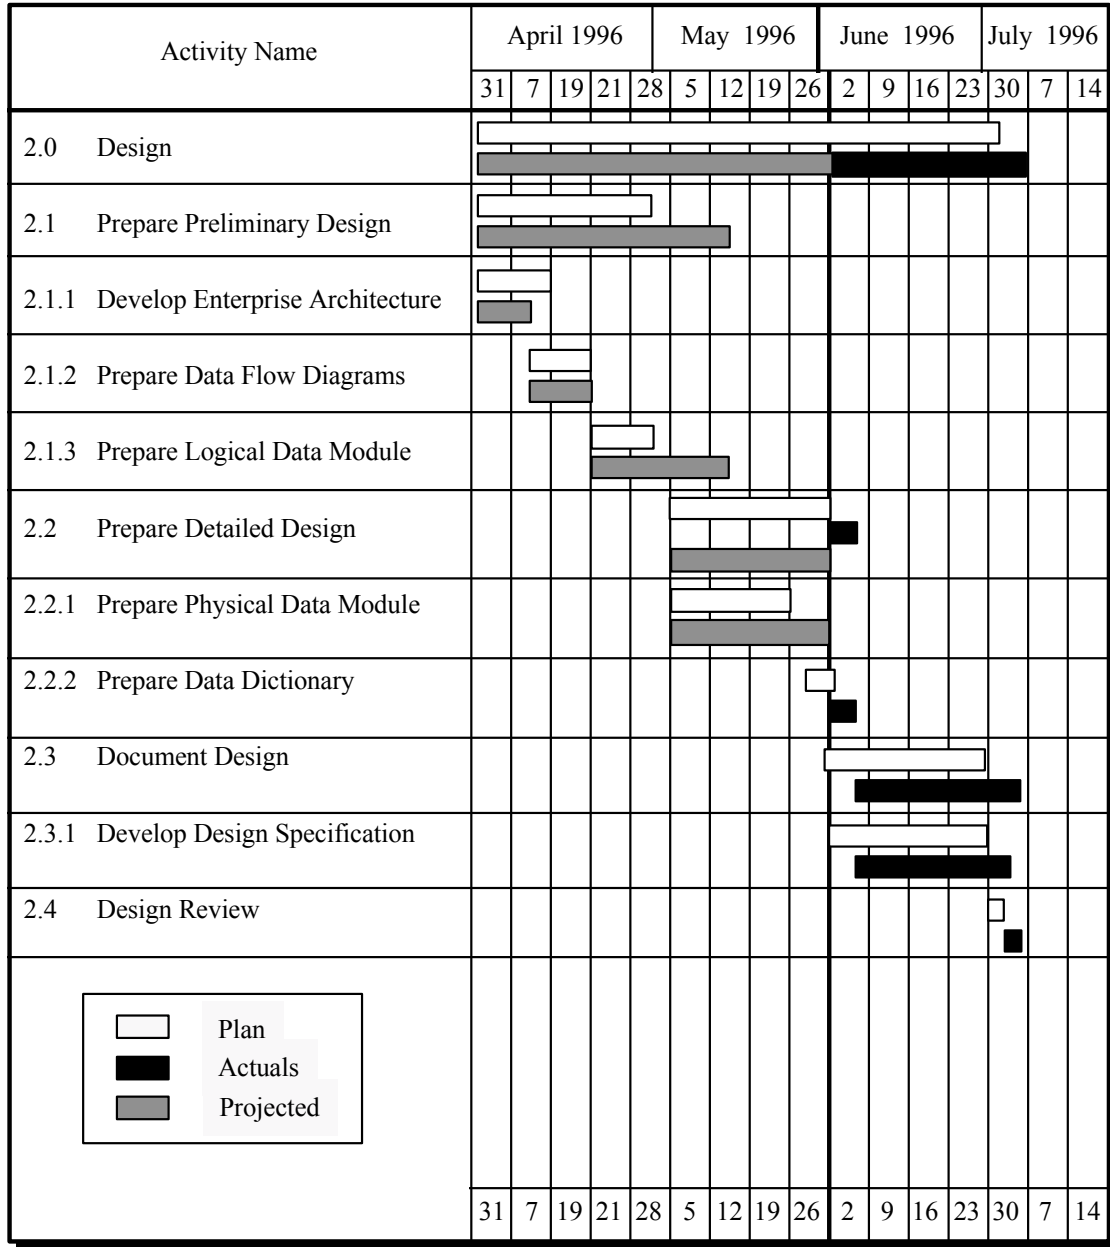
| Activity Name | April 1996 | | | | | May 1996 | | | | June 1996 | | | | July 1996 | | |
|---|---|---|---|---|---|---|---|---|---|---|---|---|---|---|---|---|
| | 31 | 7 | 19 | 21 | 28 | 5 | 12 | 19 | 26 | 2 | 9 | 16 | 23 | 30 | 7 | 14 |
| 2.0 Design | | | | | | | | | | | | | | | | |
| 2.1 Prepare Preliminary Design | | | | | | | | | | | | | | | | |
| 2.1.1 Develop Enterprise Architecture | | | | | | | | | | | | | | | | |
| 2.1.2 Prepare Data Flow Diagrams | | | | | | | | | | | | | | | | |
| 2.1.3 Prepare Logical Data Module | | | | | | | | | | | | | | | | |
| 2.2 Prepare Detailed Design | | | | | | | | | | | | | | | | |
| 2.2.1 Prepare Physical Data Module | | | | | | | | | | | | | | | | |
| 2.2.2 Prepare Data Dictionary | | | | | | | | | | | | | | | | |
| 2.3 Document Design | | | | | | | | | | | | | | | | |
| 2.3.1 Develop Design Specification | | | | | | | | | | | | | | | | |
| 2.4 Design Review | | | | | | | | | | | | | | | | |
| | 31 | 7 | 19 | 21 | 28 | 5 | 12 | 19 | 26 | 2 | 9 | 16 | 23 | 30 | 7 | 14 |

Plan
Actuals
Projected